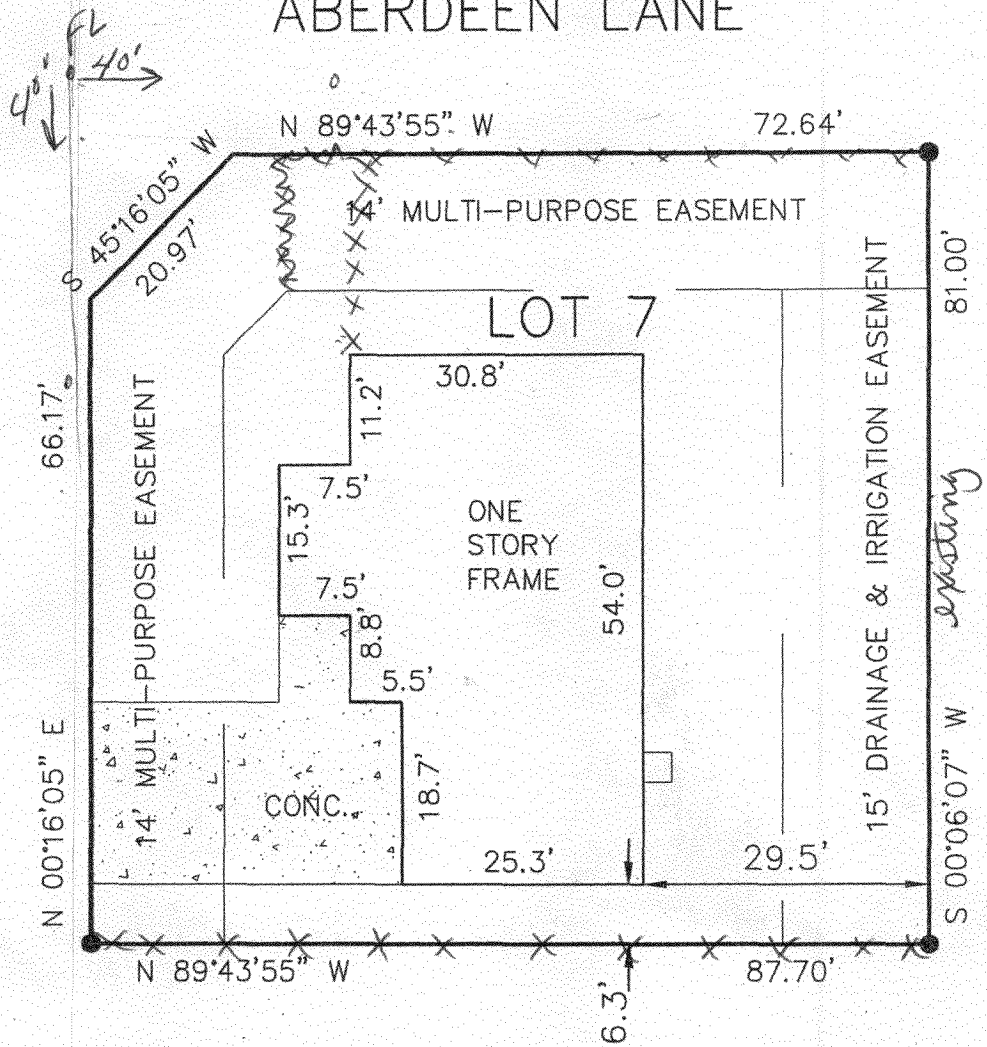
ABERDEEN LANE

FL
4'
40'

N 89°43'55" W
72.64'

S 45°16'05" W
20.97'

14' MULTI-PURPOSE EASEMENT

81.00'

LOT 7

66.17'

14' MULTI-PURPOSE EASEMENT

30.8'
11.2'
7.5'
15.3'
7.5'
8.8'
5.5'
18.7'

ONE
STORY
FRAME

54.0'

15' DRAINAGE & IRRIGATION EASEMENT

existing

CONC.

N 00°16'05" E

25.3'
29.5'

S 00°06'07" W

N 89°43'55" W
87.70'

6.3'